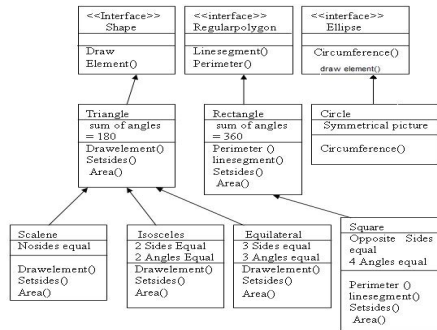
<<Interface>>
Shape

Draw
Element()

<<interface>>
Regularpolygon

Linesegment()
Perimeter()

<<interface>>
Ellipse

Circumference()
draw element()

Triangle
sum of angles = 180

Drawelement()
Setsides()
Area()

Rectangle
sum of angles = 360

Perimeter ()
linesegment()
Setsides()
Area()

Circle
Symmetrical picture

Circumference()

Scalene
Nosides equal

Drawelement()
Setsides()
Area()

Isosceles
2 Sides Equal
2 Angles Equal
Drawelement()
Setsides()
Area()

Equilateral
3 Sides equal
3 Angles equal
Drawelement()
Setsides()
Area()

Square
Opposite Sides equal
4 Angles equal

Perimeter ()
linesegment()
Setsides()
Area()